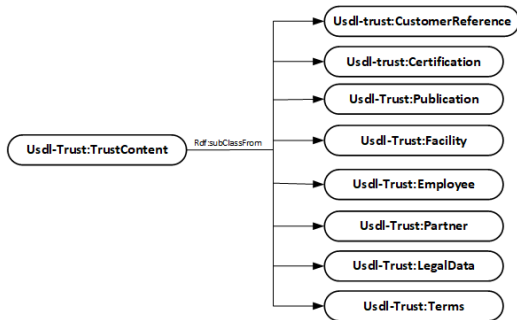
Usdl-Trust:TrustContent

Rdf:subClassFrom

Usdl-trust:CustomerReference

Usdl-trust:Certification

Usdl-Trust:Publication

Usdl-Trust:Facility

Usdl-Trust:Employee

Usdl-Trust:Partner

Usdl-Trust:LegalData

Usdl-Trust:Terms